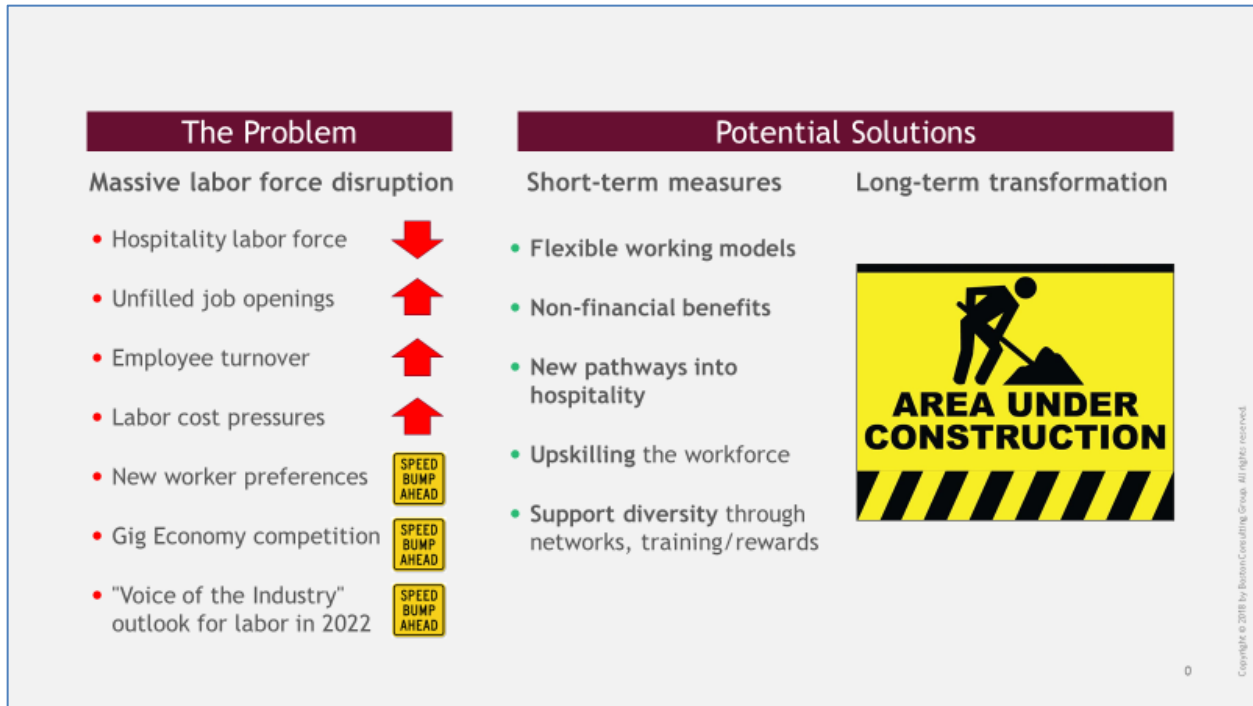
The Problem

Massive labor force disruption

- Hospitality labor force
- Unfilled job openings
- Employee turnover
- Labor cost pressures
- New worker preferences SPEED BUMP AHEAD
- Gig Economy competition SPEED BUMP AHEAD
- "Voice of the Industry" outlook for labor in 2022 SPEED BUMP AHEAD

Potential Solutions

Short-term measures

- Flexible working models
- Non-financial benefits
- New pathways into hospitality
- Upskilling the workforce
- Support diversity through networks, training/rewards

Long-term transformation

AREA UNDER CONSTRUCTION

Copyright © 2018 by Boston Consulting Group. All rights reserved.

0